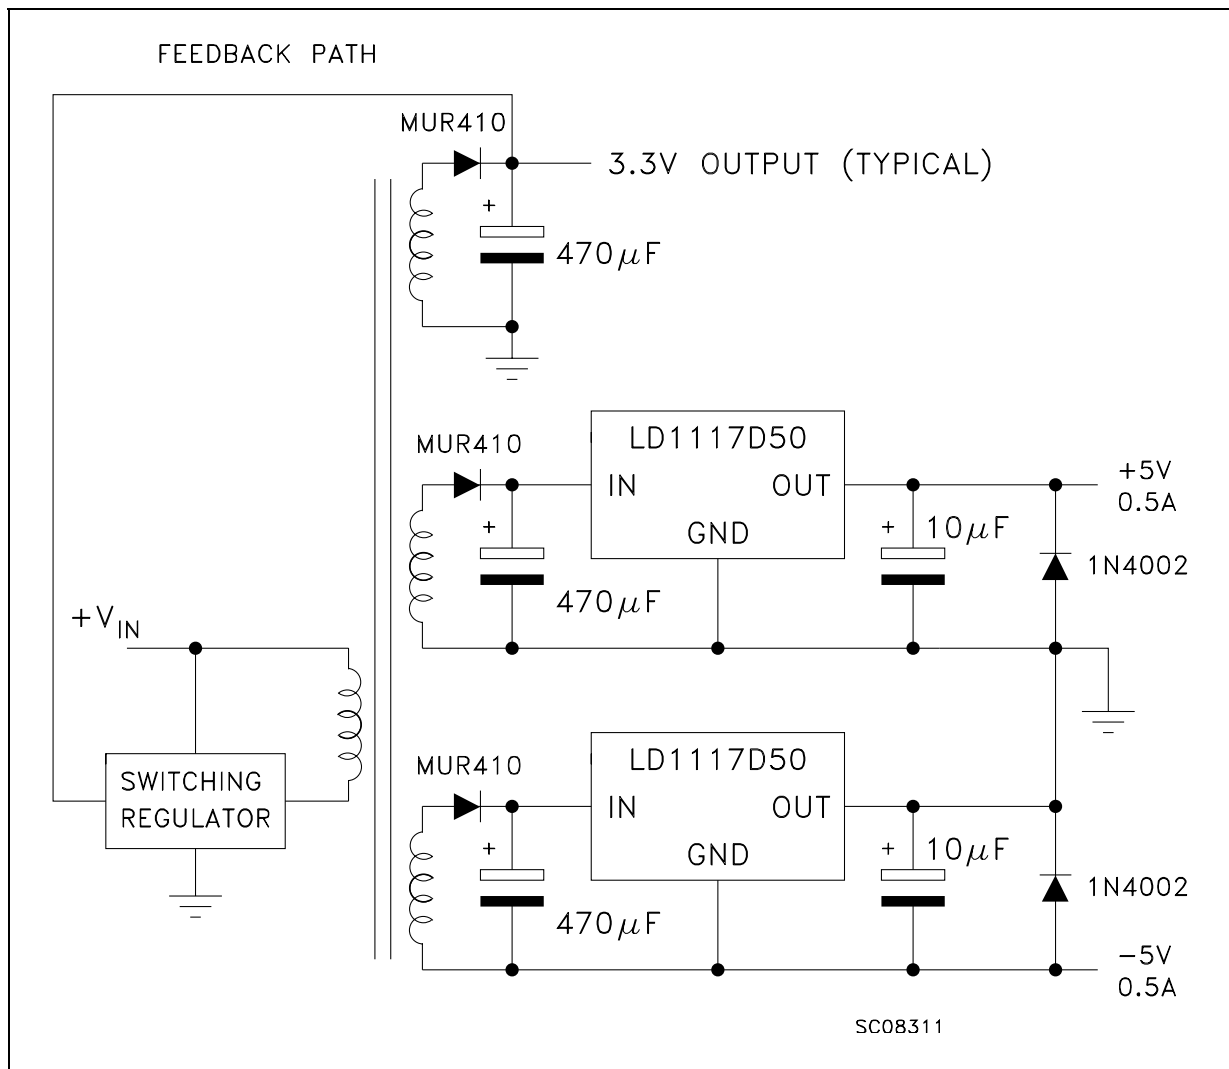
FEEDBACK PATH

MUR410

3.3V OUTPUT (TYPICAL)

+

$470\mu F$

MUR410

LD1117D50

IN

OUT

GND

+5V
0.5A

+

+

$10\mu F$

1N4002

$470\mu F$

$+V_{IN}$

MUR410

LD1117D50

SWITCHING
REGULATOR

IN

OUT

GND

+

+

$10\mu F$

1N4002

$470\mu F$

−5V
0.5A

SC08311